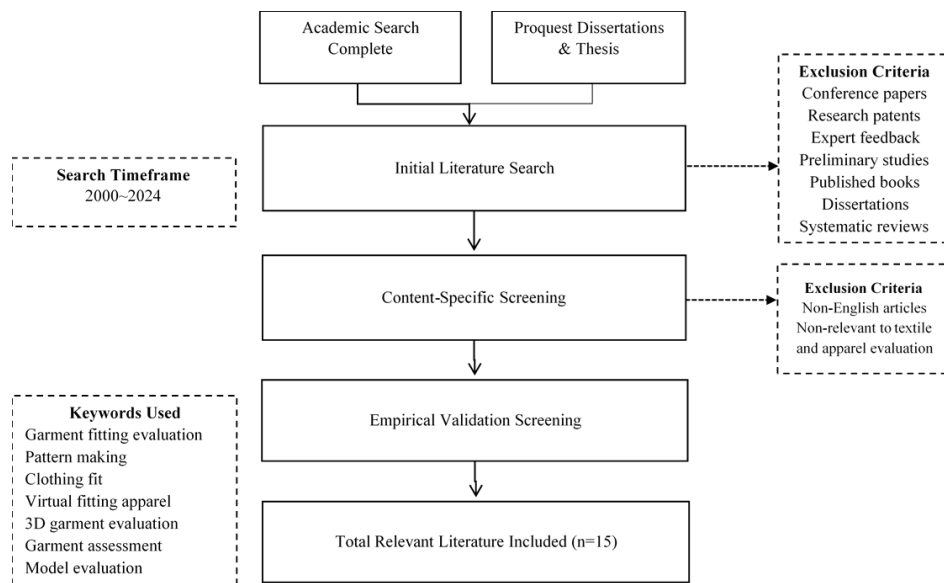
Academic Search Complete

Proquest Dissertations & Thesis

Exclusion Criteria
Conference papers
Research patents
Expert feedback
Preliminary studies
Published books
Dissertations
Systematic reviews

Search Timeframe
2000~2024

Initial Literature Search

Content-Specific Screening

Exclusion Criteria
Non-English articles
Non-relevant to textile and apparel evaluation

Keywords Used
Garment fitting evaluation
Pattern making
Clothing fit
Virtual fitting apparel
3D garment evaluation
Garment assessment
Model evaluation

Empirical Validation Screening

Total Relevant Literature Included (n=15)